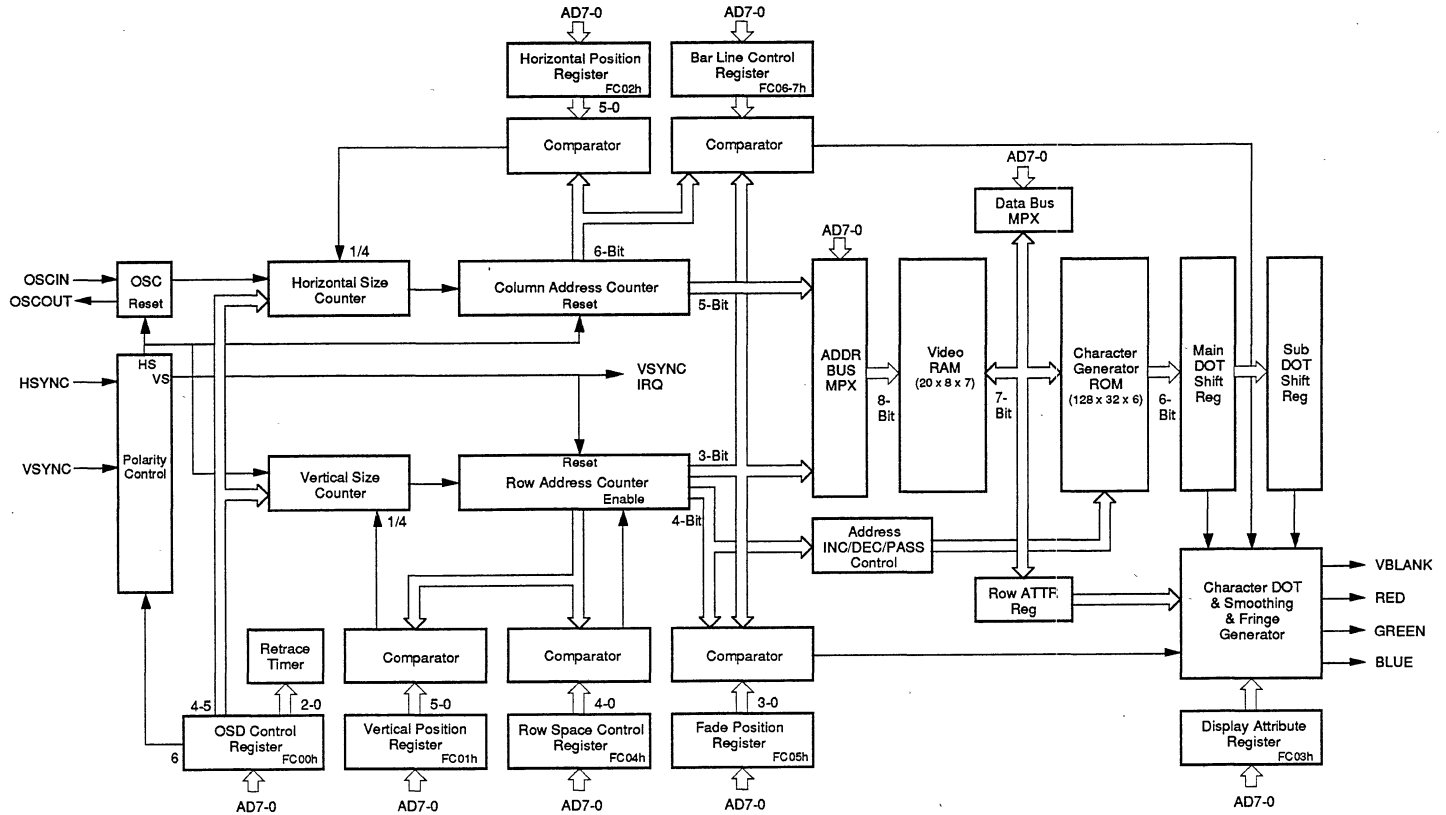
AD7-0

AD7-0

Horizontal Position Register FC02h

Bar Line Control Register FC06-7h

5-0

Comparator

Comparator

AD7-0

Data Bus MPX

AD7-0

6-Bit

1/4

OSCIN

OSCOUT

OSC Reset

Horizontal Size Counter

Column Address Counter Reset

5-Bit

ADDR BUS MPX

Video RAM (20 x 8 x 7)

Character Generator ROM (128 x 32 x 6)

Main DOT Shift Reg

Sub DOT Shift Reg

HSYNC

HS

VS

VSYNC IRQ

8-Bit

7-Bit

6-Bit

VSYNC

Polarity Control

Reset

3-Bit

Vertical Size Counter

Row Address Counter Enable

4-Bit

1/4

Address INC/DEC/PASS Control

VBLANK

Row ATTR Reg

Character DOT & Smoothing & Fringe Generator

RED

GREEN

BLUE

Retrace Timer

Comparator

Comparator

Comparator

2-0

5-0

4-0

3-0

4-5

6

OSD Control Register FC00h

Vertical Position Register FC01h

Row Space Control Register FC04h

Fade Position Register FC05h

Display Attribute Register FC03h

AD7-0

AD7-0

AD7-0

AD7-0

AD7-0